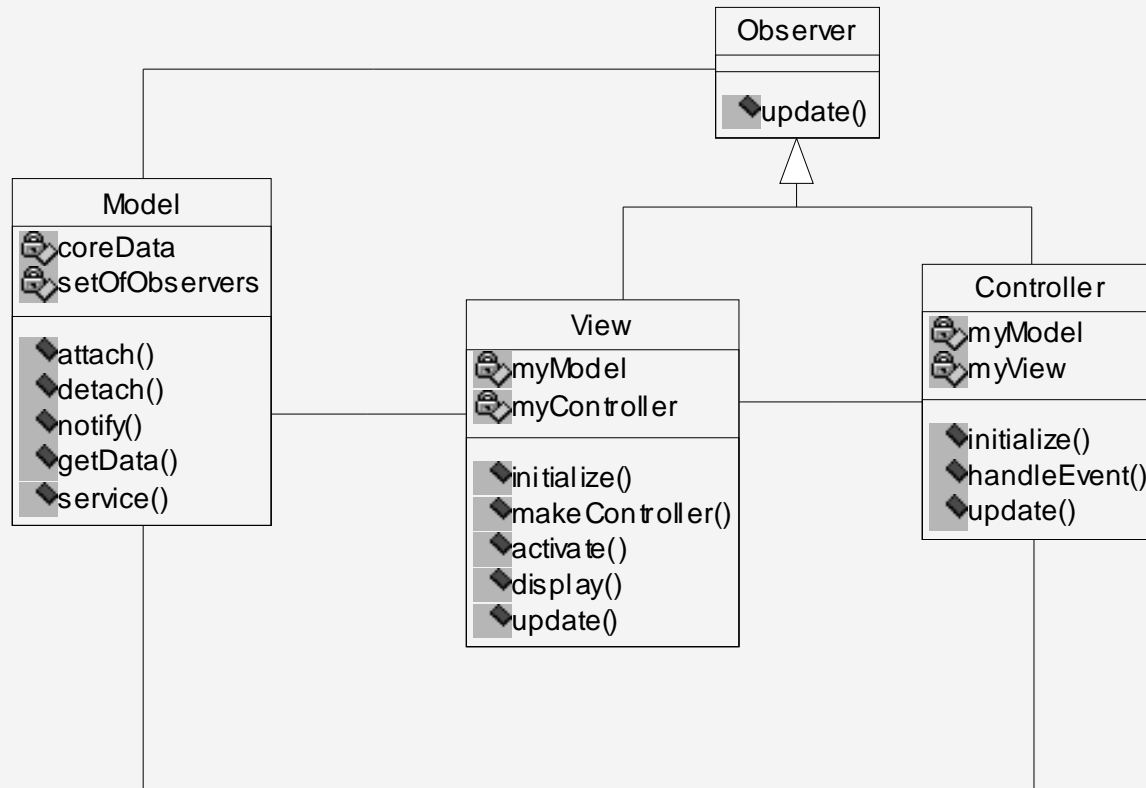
Observer

update()

Model

coreData
setOfObservers

attach()
detach()
notify()
getData()
service()

View

myModel
myController

initialize()
makeController()
activate()
display()
update()

Controller

myModel
myView

initialize()
handleEvent()
update()